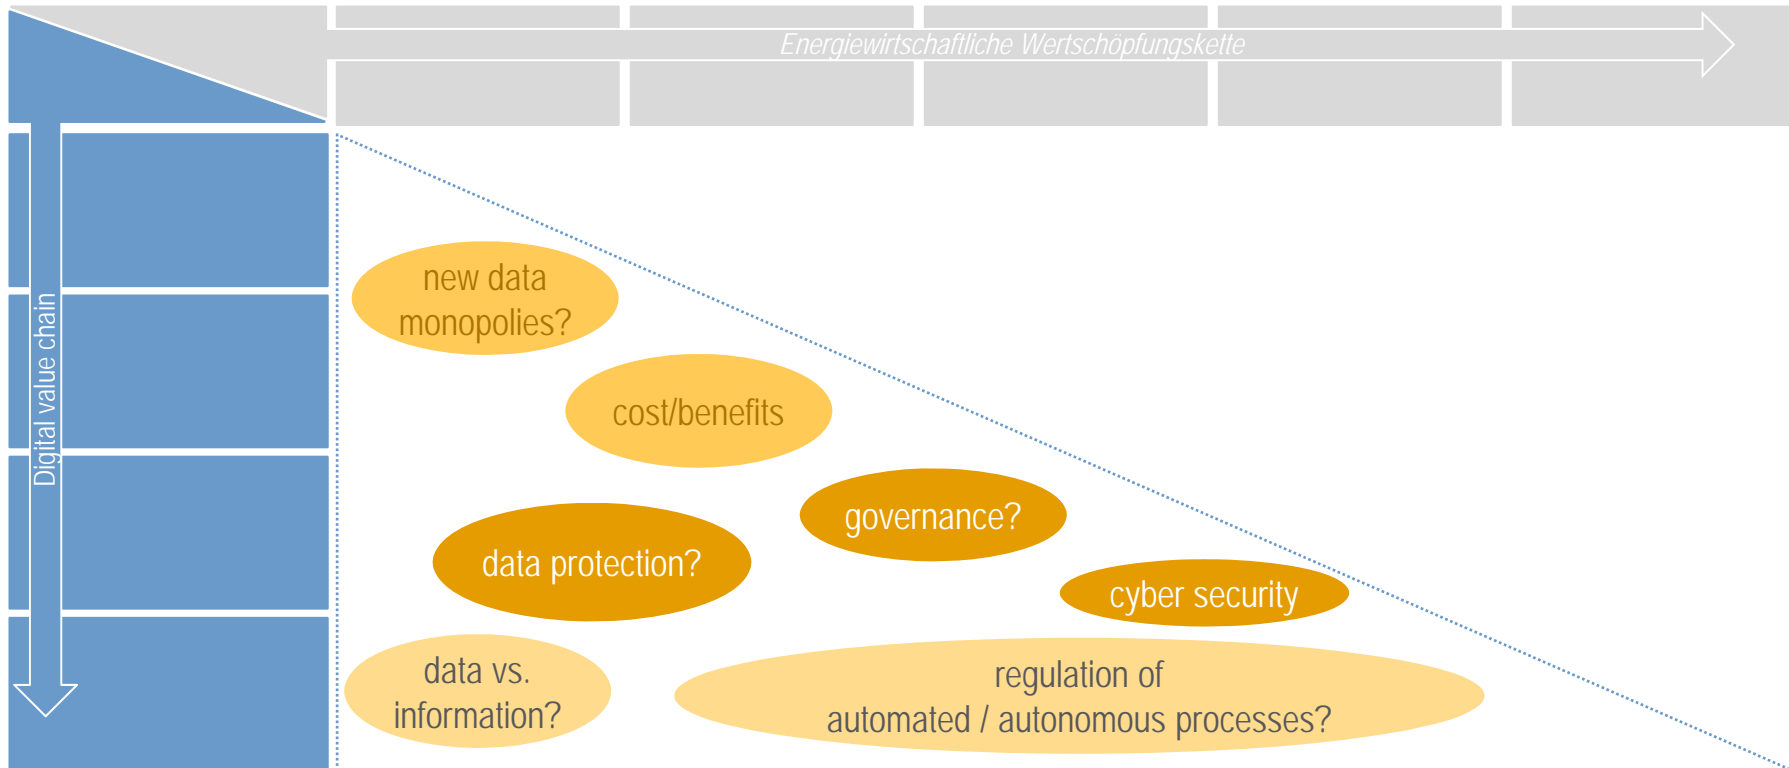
Energiewirtschaftliche Wertschöpfungskette

Digital value chain

new data monopolies?

cost/benefits

governance?

data protection?

cyber security

data vs. information?

regulation of automated / autonomous processes?